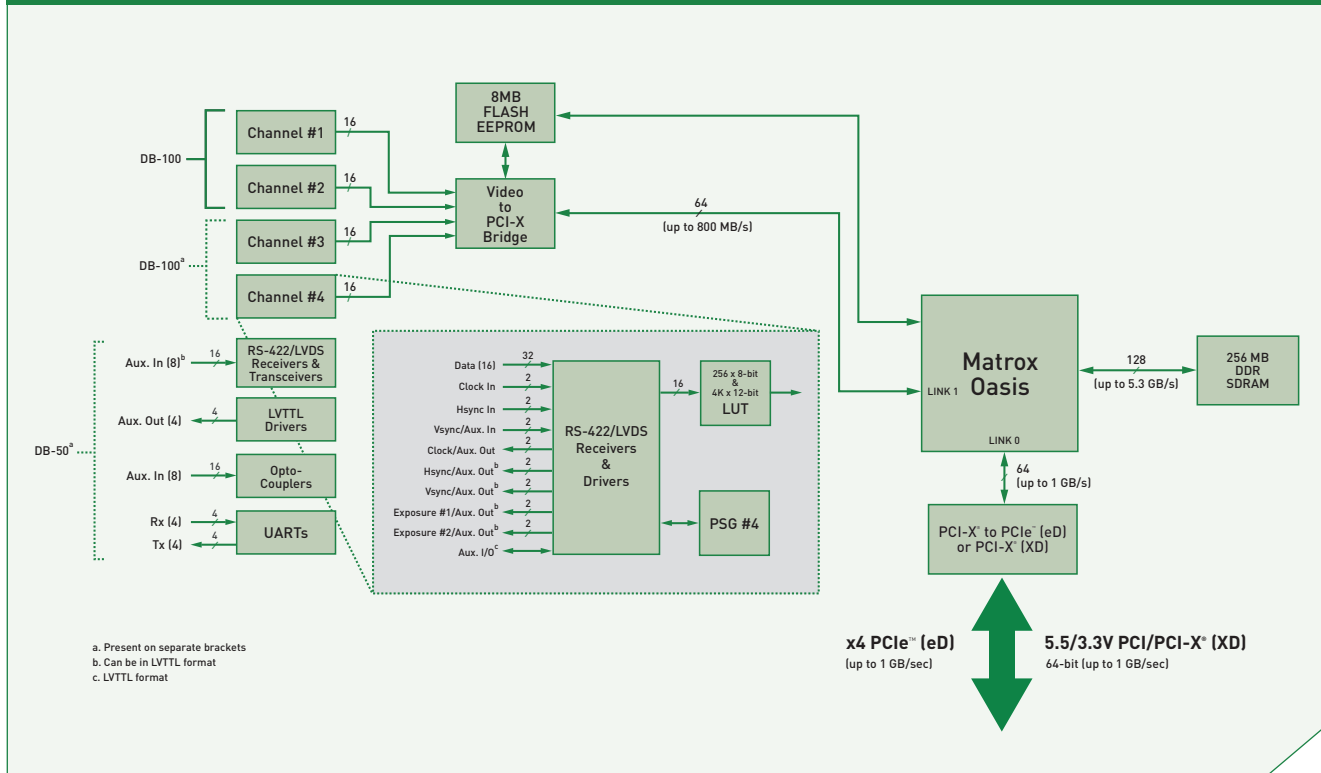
8MB FLASH EEPROM

DB-100

Channel #1

16

Channel #2

16

Video to PCI-X Bridge

64
(up to 800 MB/s)

Channel #3

16

DB-100$^{a}$

Channel #4

16

Aux. In (8)$^{b}$

16

RS-422/LVDS Receivers & Transceivers

Aux. Out (4)

4

LVTTL Drivers

DB-50$^{a}$

Aux. In (8)

16

Opto-Couplers

Rx (4)

4

Tx (4)

4

UARTs

Data (16)

32

Clock In

2

Hsync In

2

Vsync/Aux. In

2

Clock/Aux. Out

2

Hsync/Aux. Out$^{b}$

2

Vsync/Aux. Out$^{b}$

2

Exposure #1/Aux. Out$^{b}$

2

Exposure #2/Aux. Out$^{b}$

2

Aux. I/O$^{c}$

RS-422/LVDS Receivers & Drivers

16

256 x 8-bit & 4K x 12-bit LUT

PSG #4

Matrox Oasis

LINK 1

LINK 0

128
(up to 5.3 GB/s)

256 MB DDR SDRAM

64
(up to 1 GB/s)

PCI-X® to PCIe™ (eD) or PCI-X® (XD)

x4 PCIe™ (eD)
(up to 1 GB/sec)

5.5/3.3V PCI/PCI-X® (XD)
64-bit (up to 1 GB/sec)

a. Present on separate brackets
b. Can be in LVTTL format
c. LVTTL format